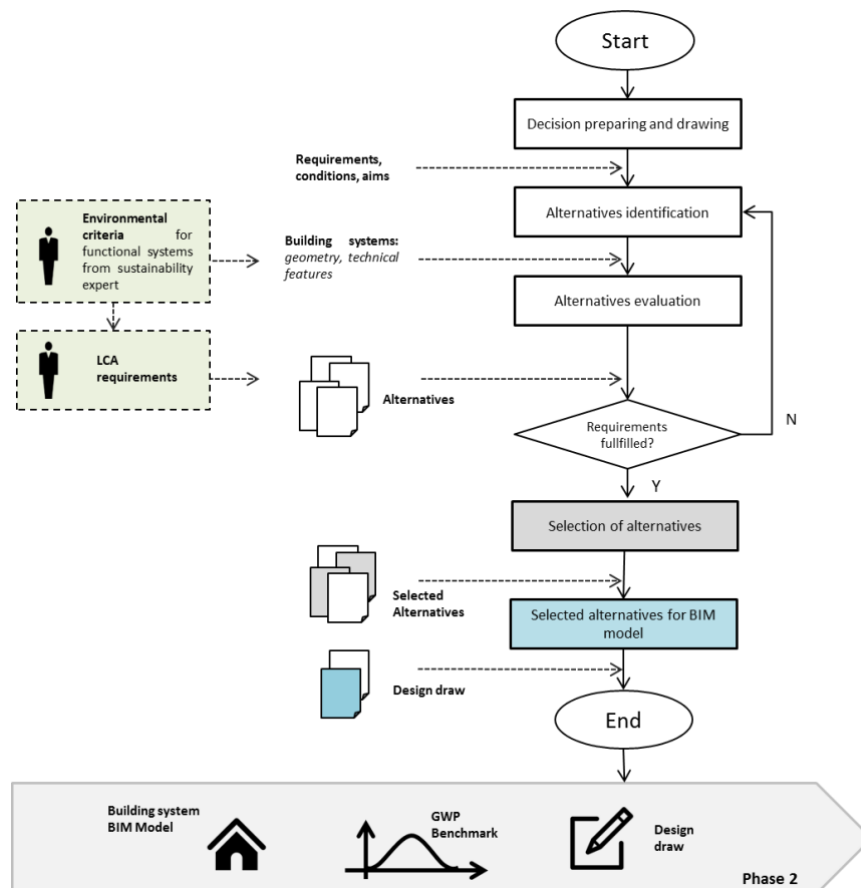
Start

Decision preparing and drawing

Requirements, conditions, aims

Environmental criteria for functional systems from sustainability expert

Building systems: geometry, technical features

Alternatives identification

Alternatives evaluation

LCA requirements

Alternatives

Requirements fullfilled?

N

Y

Selection of alternatives

Selected Alternatives

Selected alternatives for BIM model

Design draw

End

Building system BIM Model

GWP Benchmark

Design draw

Phase 2